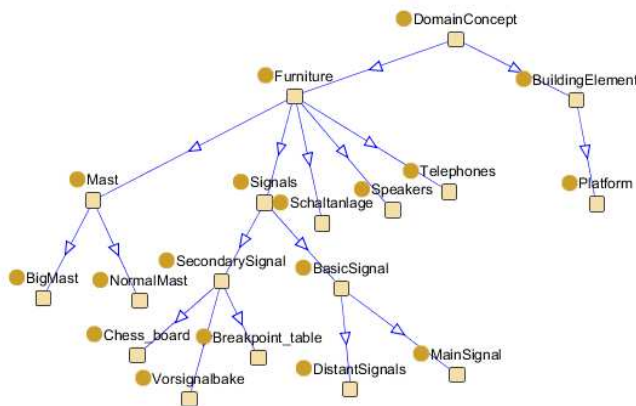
DomainConcept
Furniture
BuildingElement
Mast
Signals
Schaltanlage
Speakers
Telephones
Platform
BigMast
NormalMast
SecondarySignal
BasicSignal
Chess_board
Breakpoint_table
Vorsignalbake
DistantSignals
MainSignal